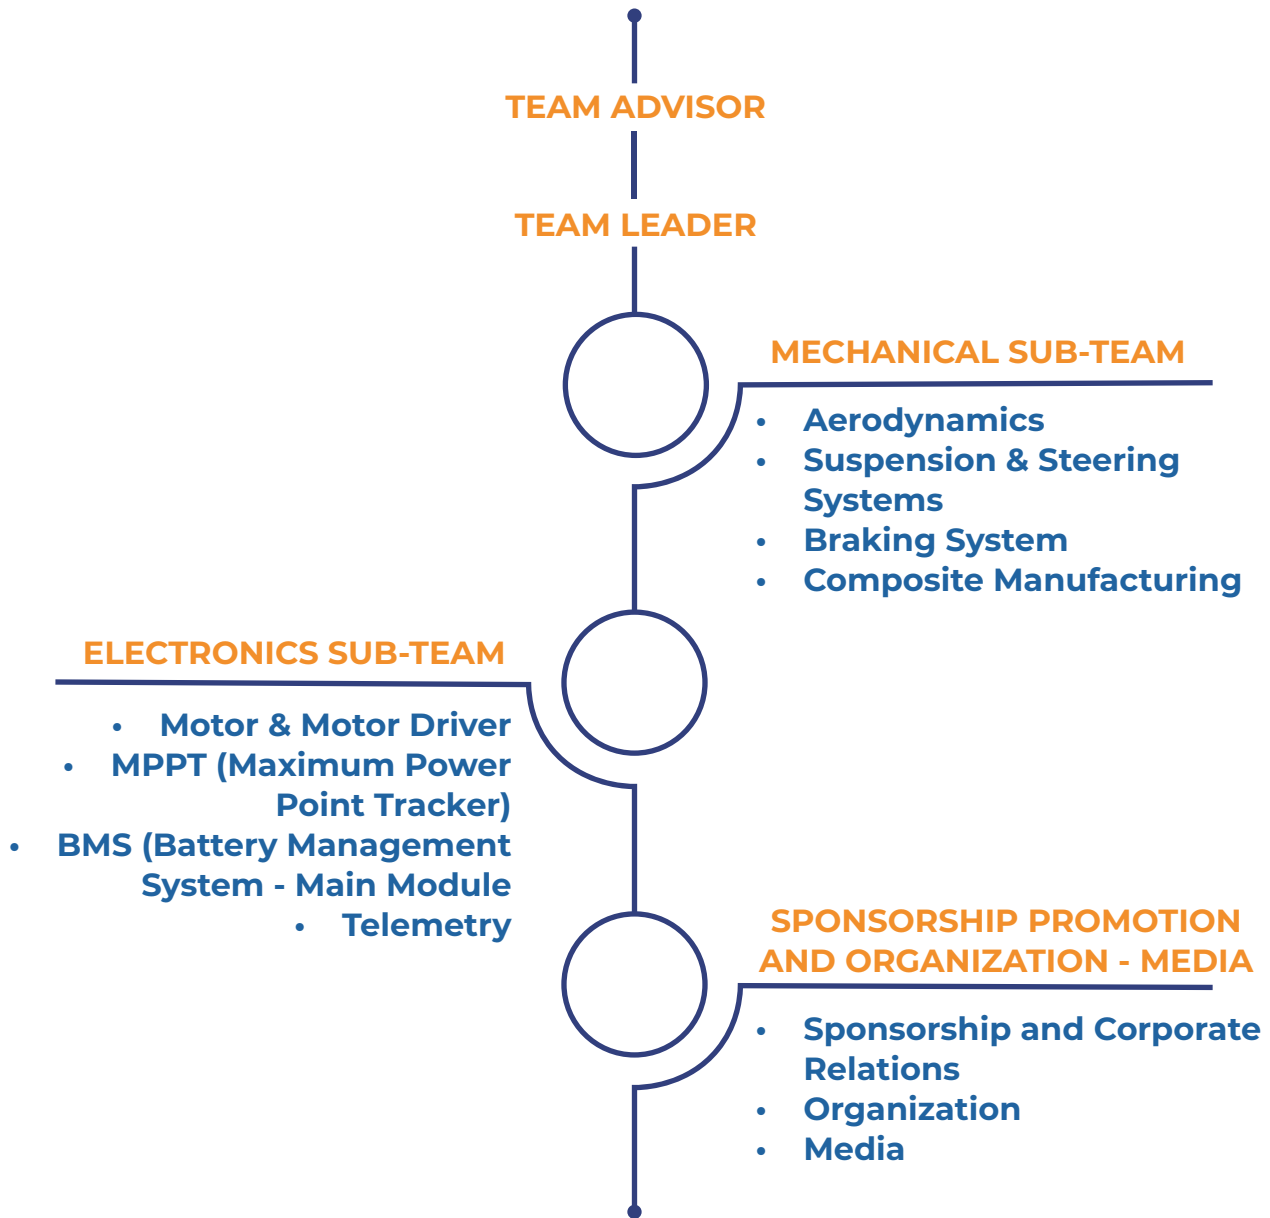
TEAM ADVISOR

TEAM LEADER

MECHANICAL SUB-TEAM

- Aerodynamics
- Suspension & Steering Systems
- Braking System
- Composite Manufacturing

ELECTRONICS SUB-TEAM

- Motor & Motor Driver
- MPPT (Maximum Power Point Tracker)
- BMS (Battery Management System - Main Module
- Telemetry

SPONSORSHIP PROMOTION AND ORGANIZATION - MEDIA

- Sponsorship and Corporate Relations
- Organization
- Media